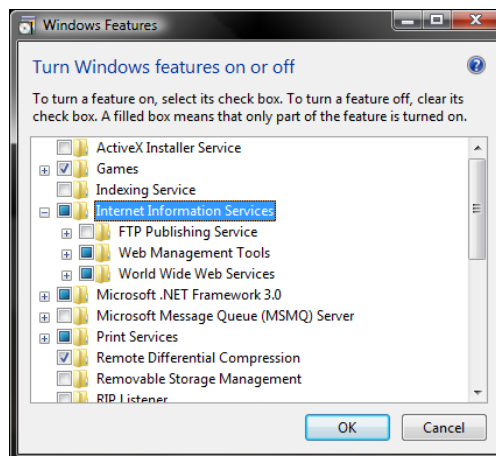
Windows Features

Turn Windows features on or off

To turn a feature on, select its check box. To turn a feature off, clear its check box. A filled box means that only part of the feature is turned on.

ActiveX Installer Service
Games
Indexing Service
Internet Information Services
FTP Publishing Service
Web Management Tools
World Wide Web Services
Microsoft .NET Framework 3.0
Microsoft Message Queue (MSMQ) Server
Print Services
Remote Differential Compression
Removable Storage Management
RIP Listener

OK
Cancel